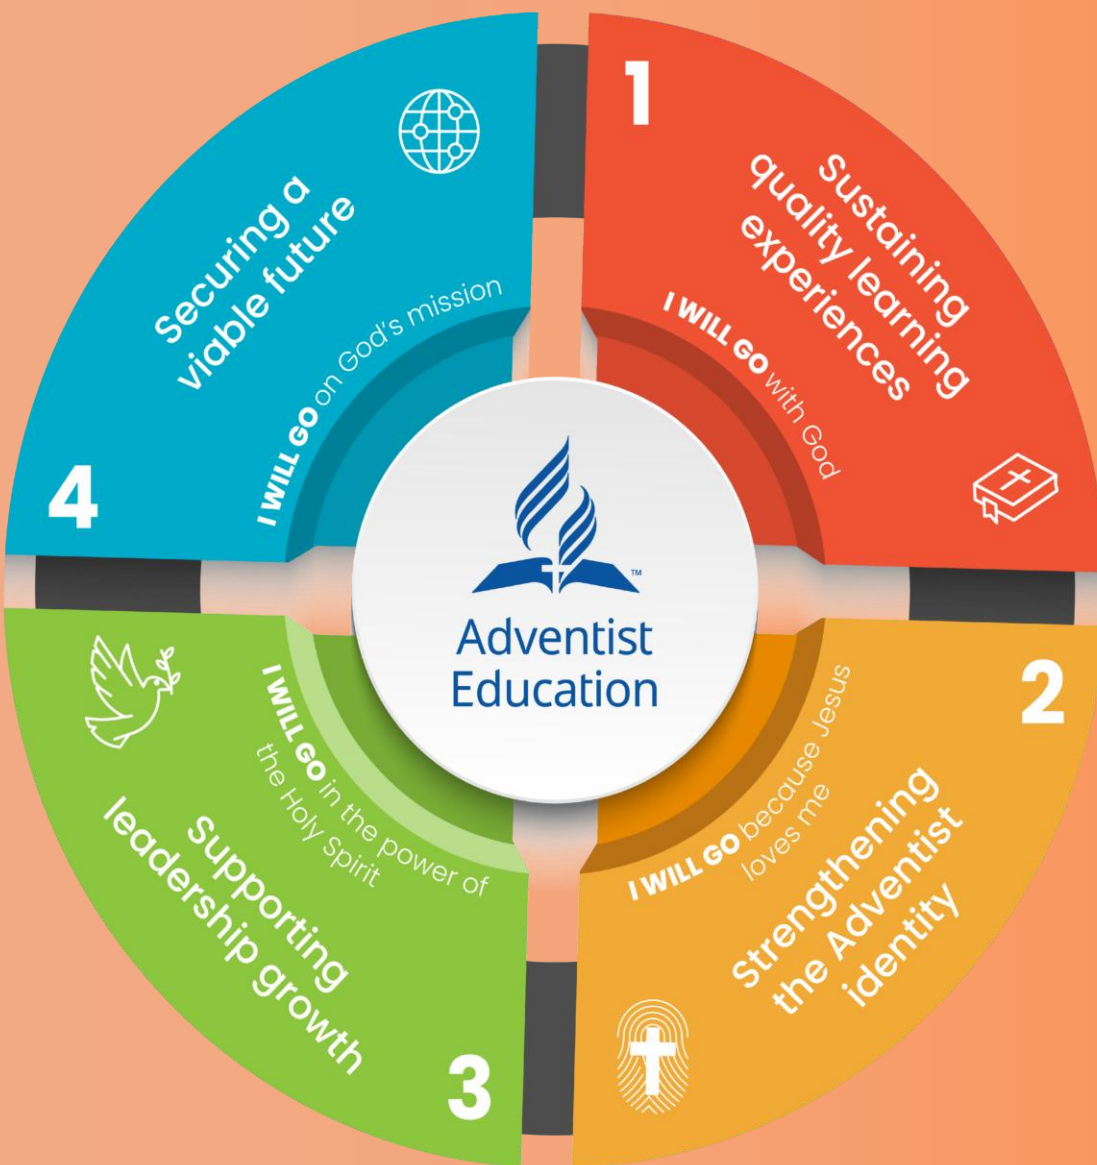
Adventist Education

1
Sustaining quality learning experiences
I WILL GO with God

2
Strengthening the Adventist identity
I WILL GO because Jesus loves me

3
Supporting leadership growth
I WILL GO in the power of the Holy Spirit

4
Securing a viable future
I WILL GO on God's mission